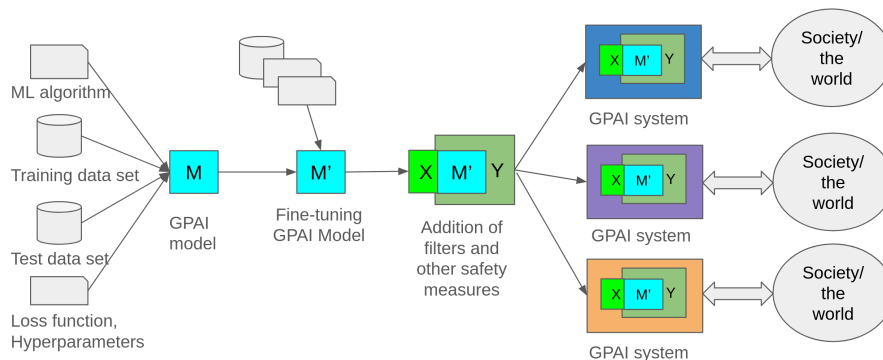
ML algorithm

Training data set

Test data set

Loss function, Hyperparameters

M

GPAI model

M’

Fine-tuning GPAI Model

X M’ Y

Addition of filters and other safety measures

X M’ Y

GPAI system

Society/ the world

X M’ Y

GPAI system

Society/ the world

X M’ Y

GPAI system

Society/ the world